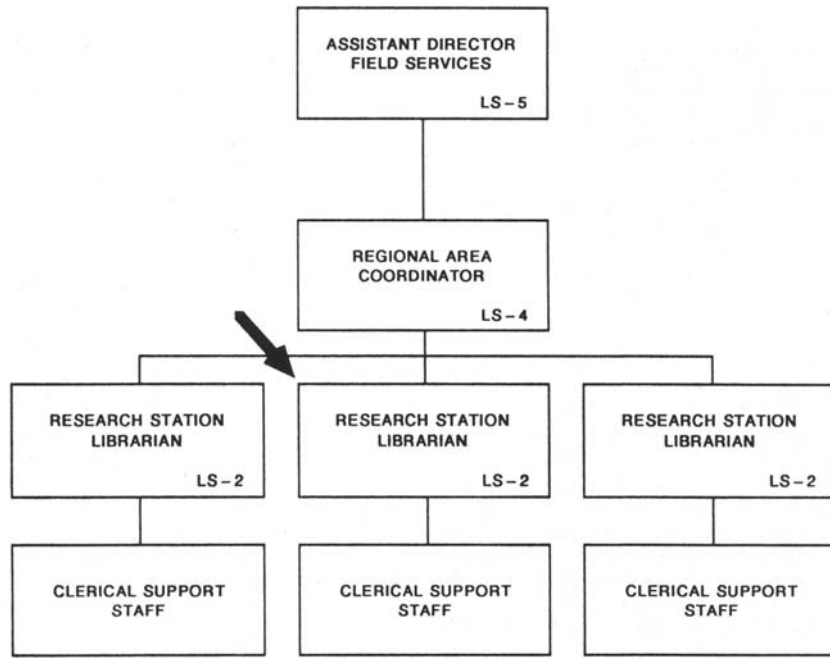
ASSISTANT DIRECTOR FIELD SERVICES
LS – 5

REGIONAL AREA COORDINATOR
LS – 4

RESEARCH STATION LIBRARIAN
LS – 2

RESEARCH STATION LIBRARIAN
LS – 2

RESEARCH STATION LIBRARIAN
LS – 2

CLERICAL SUPPORT STAFF

CLERICAL SUPPORT STAFF

CLERICAL SUPPORT STAFF